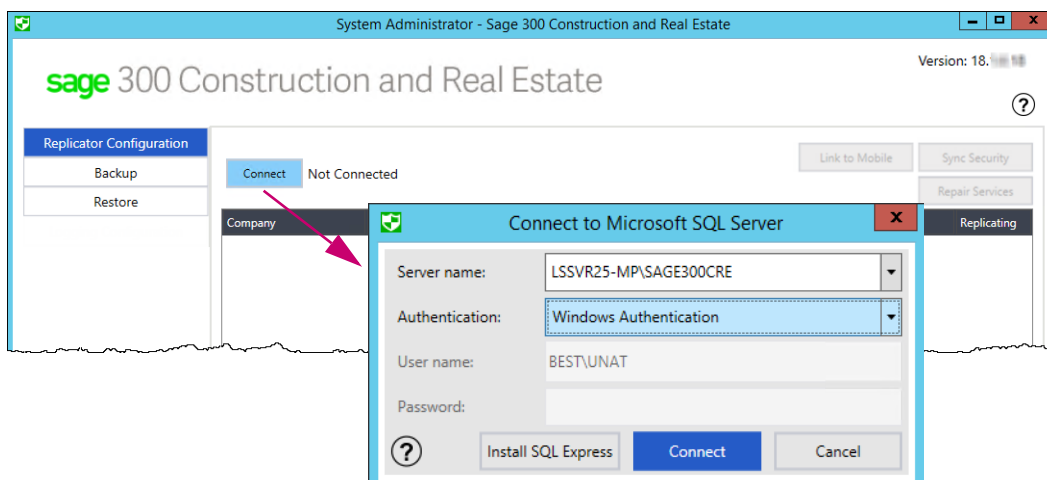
System Administrator - Sage 300 Construction and Real Estate

Version: 18.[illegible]

sage 300 Construction and Real Estate

?

Replicator Configuration
Backup
Restore

Connect Not Connected

Link to Mobile
Sync Security
Repair Services

Company
Replicating

Connect to Microsoft SQL Server

Server name: LSSVR25-MP\SAGE300CRE
Authentication: Windows Authentication
User name: BEST\UNAT
Password:

?
Install SQL Express
Connect
Cancel